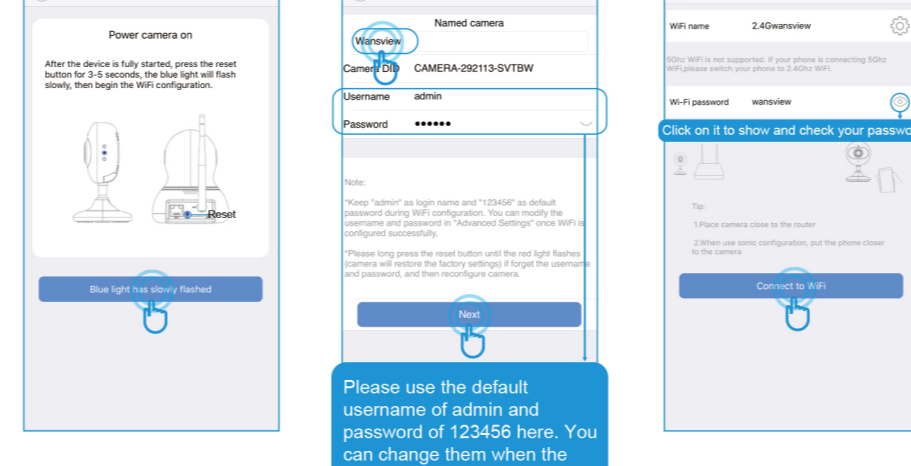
Power camera on

After the device is fully started, press the reset button for 3-5 seconds, the blue light will flash slowly, then begin the WiFi configuration.

Reset

Blue light has slowly flashed

Named camera

Wansview

Camera DID CAMERA-292113-SVTBW

Username admin

Password ••••••

Note:

*Keep "admin" as login name and "123456" as default password during WiFi configuration. You can modify the username and password in "Advanced Settings" once WiFi is configured successfully.

*Please long press the reset button until the red light flashes (camera will restore the factory settings) if forget the username and password, and then reconfigure camera.

Next

Please use the default username of admin and password of 123456 here. You can change them when the

WiFi name 2.4Gwansview

5Ghz WiFi is not supported. If your phone is connecting 5Ghz WiFi,please switch your phone to 2.4Ghz WiFi.

Wi-Fi password wansview

Click on it to show and check your passwo

Tip:

1.Place camera close to the router

2.When use sonic configuration, put the phone closer to the camera

Connect to WiFi